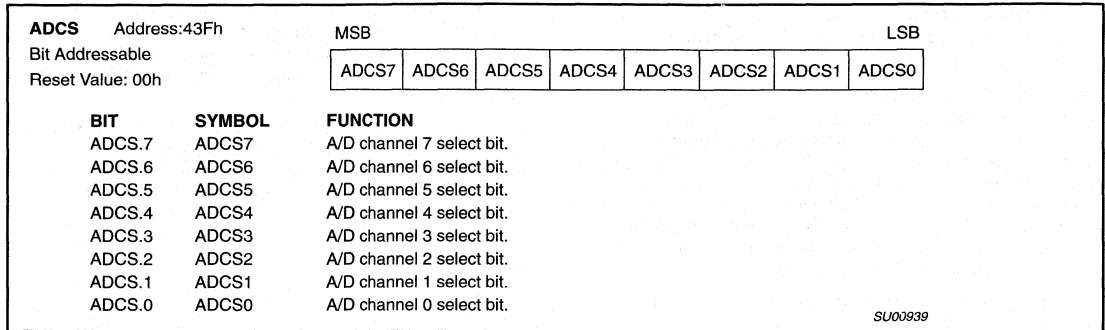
**ADCS** Address:43Fh
Bit Addressable
Reset Value: 00h

MSB LSB

| ADCS7 | ADCS6 | ADCS5 | ADCS4 | ADCS3 | ADCS2 | ADCS1 | ADCS0 |
|---|---|---|---|---|---|---|---|

| BIT | SYMBOL | FUNCTION |
|---|---|---|
| ADCS.7 | ADCS7 | A/D channel 7 select bit. |
| ADCS.6 | ADCS6 | A/D channel 6 select bit. |
| ADCS.5 | ADCS5 | A/D channel 5 select bit. |
| ADCS.4 | ADCS4 | A/D channel 4 select bit. |
| ADCS.3 | ADCS3 | A/D channel 3 select bit. |
| ADCS.2 | ADCS2 | A/D channel 2 select bit. |
| ADCS.1 | ADCS1 | A/D channel 1 select bit. |
| ADCS.0 | ADCS0 | A/D channel 0 select bit. |

SU00939